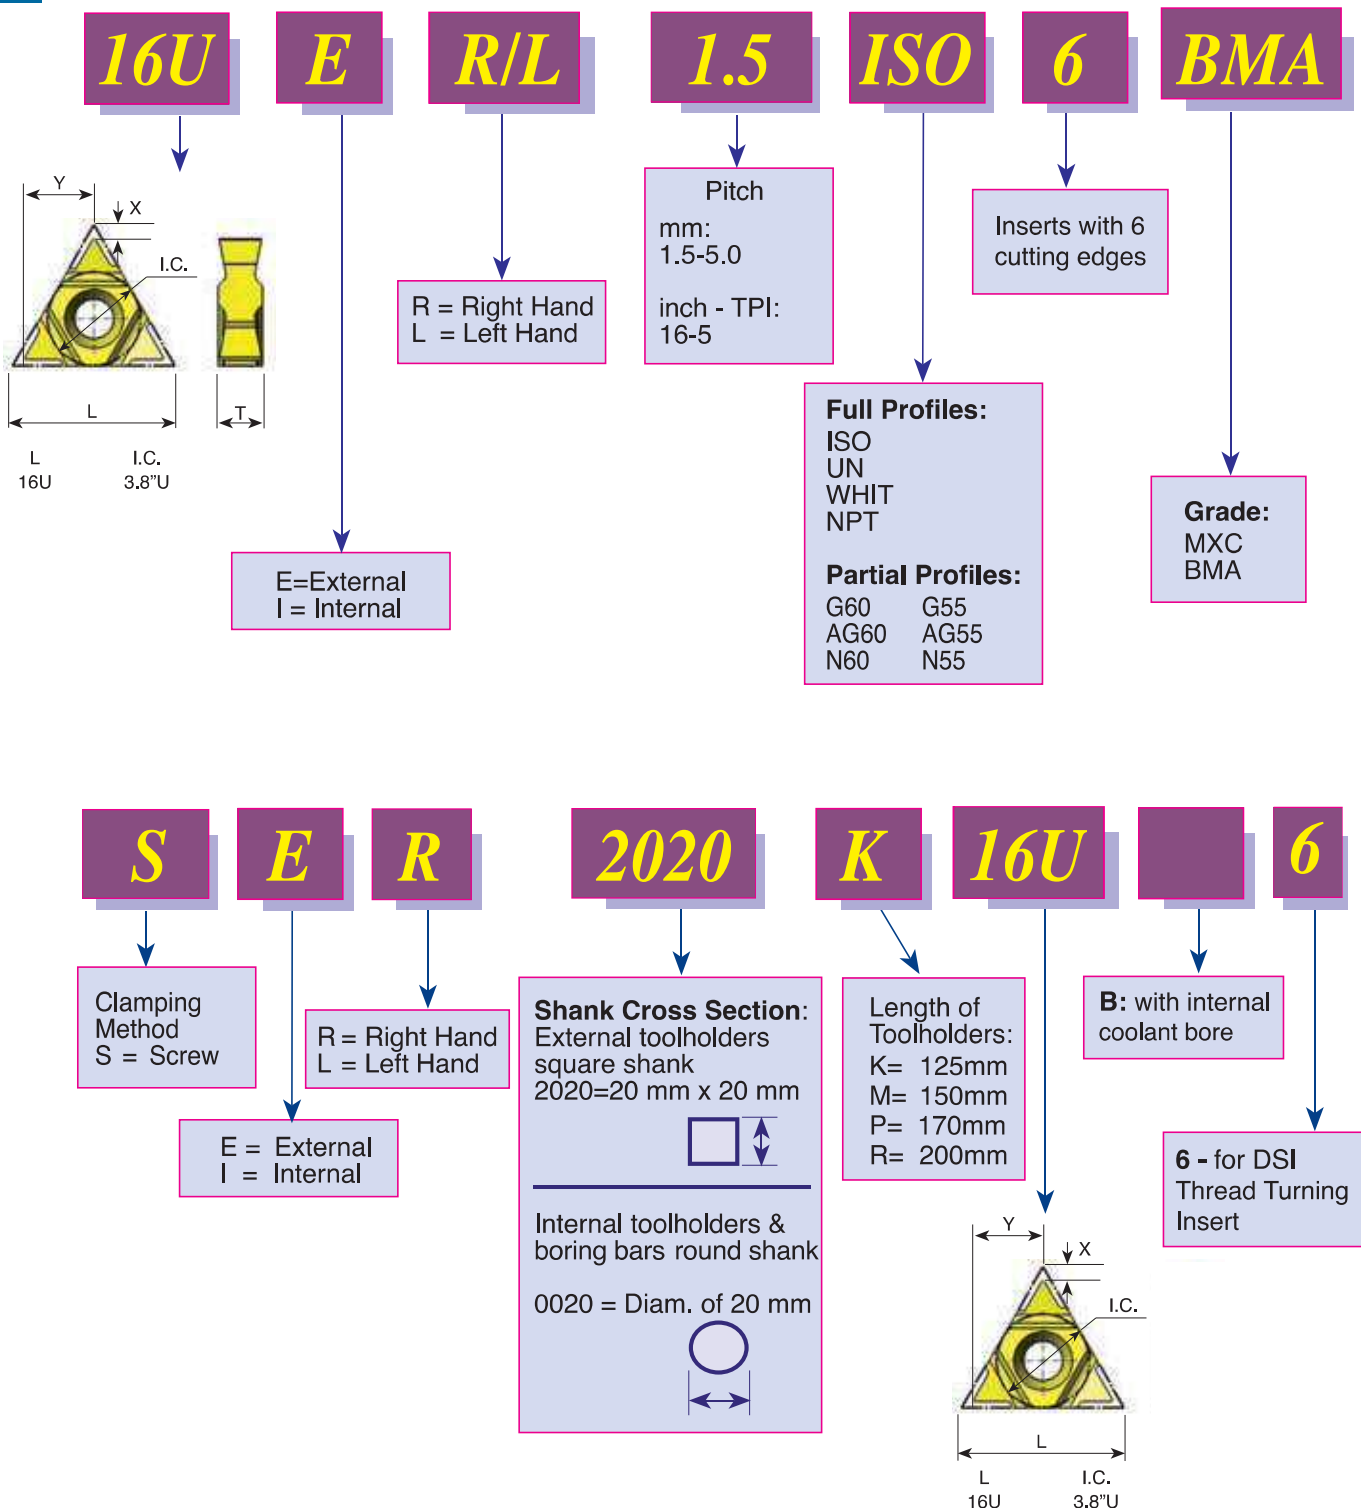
16U E R/L 1.5 ISO 6 BMA

Y X I.C. L T

L 16U I.C. 3.8"U

R = Right Hand
L = Left Hand

Pitch
mm:
1.5-5.0

inch - TPI:
16-5

Inserts with 6 cutting edges

E=External
I = Internal

Full Profiles:
ISO
UN
WHIT
NPT

Partial Profiles:
G60 G55
AG60 AG55
N60 N55

Grade:
MXC
BMA

S E R 2020 K 16U 6

Clamping Method
S = Screw

R = Right Hand
L = Left Hand

E = External
I = Internal

Shank Cross Section:
External toolholders square shank
2020=20 mm x 20 mm

Internal toolholders & boring bars round shank

0020 = Diam. of 20 mm

Length of Toolholders:
K= 125mm
M= 150mm
P= 170mm
R= 200mm

B: with internal coolant bore

6 - for DSI Thread Turning Insert

Y X I.C. L

L 16U I.C. 3.8"U